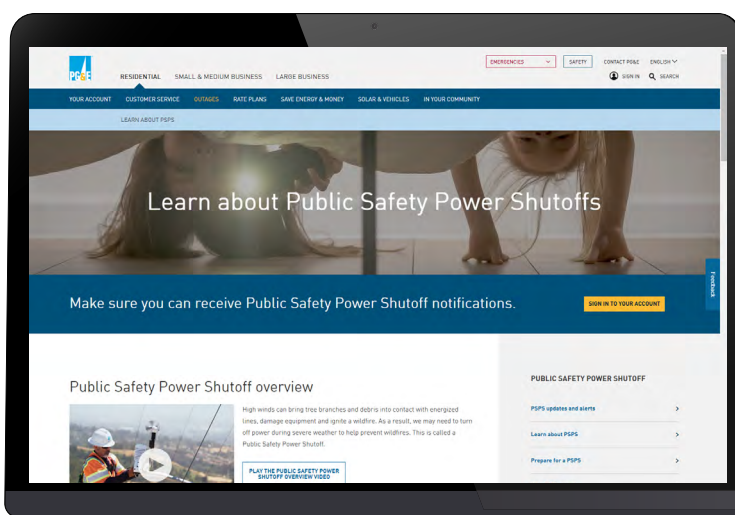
PG&E

RESIDENTIAL SMALL & MEDIUM BUSINESS LARGE BUSINESS

EMERGENCIES SAFETY CONTACT PG&E ENGLISH

SIGN IN SEARCH

YOUR ACCOUNT CUSTOMER SERVICE OUTAGES RATE PLANS SAVE ENERGY & MONEY SOLAR & VEHICLES IN YOUR COMMUNITY

LEARN ABOUT PSPS

Learn about Public Safety Power Shutoffs

Make sure you can receive Public Safety Power Shutoff notifications.

SIGN IN TO YOUR ACCOUNT

Feedback

Public Safety Power Shutoff overview

High winds can bring tree branches and debris into contact with energized lines, damage equipment and ignite a wildfire. As a result, we may need to turn off power during severe weather to help prevent wildfires. This is called a Public Safety Power Shutoff.

PLAY THE PUBLIC SAFETY POWER SHUTOFF OVERVIEW VIDEO

PUBLIC SAFETY POWER SHUTOFF

PSPS updates and alerts

Learn about PSPS

Prepare for a PSPS